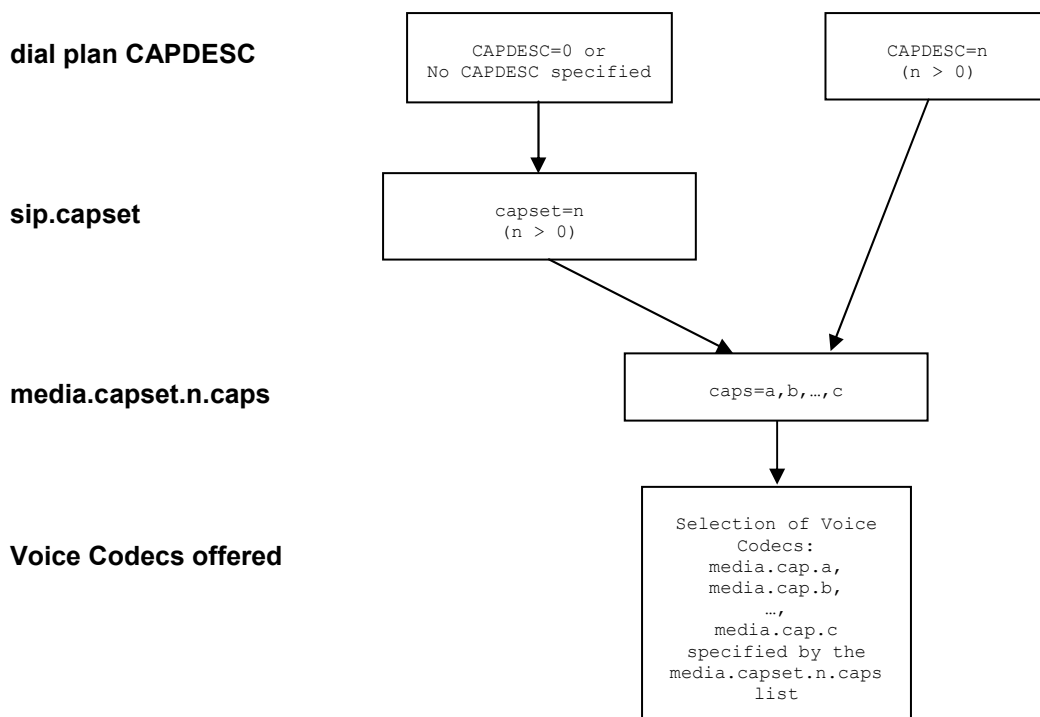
dial plan CAPDESC

CAPDESC=0 or
No CAPDESC specified

CAPDESC=n
(n > 0)

sip.capset

capset=n
(n > 0)

media.capset.n.caps

caps=a,b,…,c

Voice Codecs offered

Selection of Voice Codecs:
media.cap.a,
media.cap.b,
…,
media.cap.c
specified by the media.capset.n.caps list